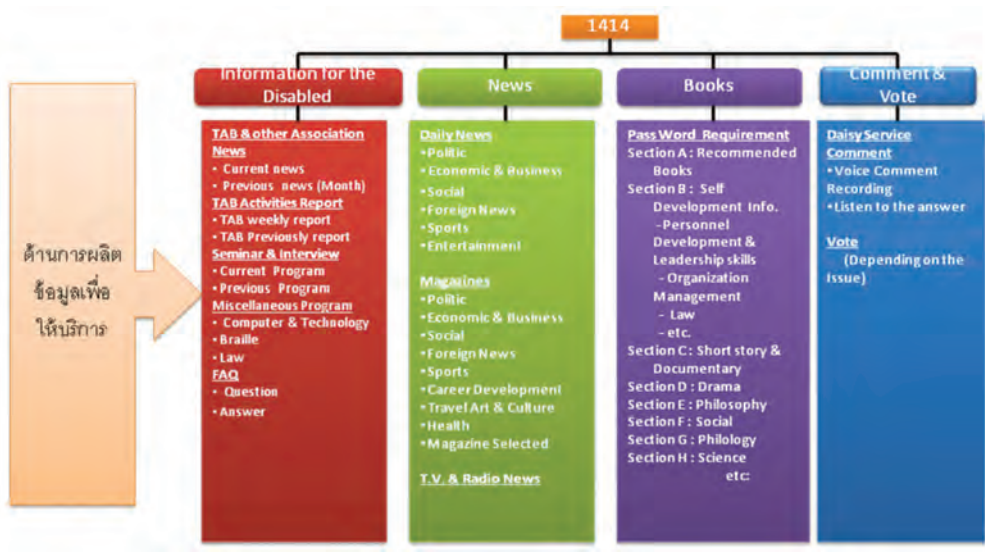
1414

ด้านการผลิตข้อมูลเพื่อให้บริการ

Information for the Disabled

TAB & other Association News
• Current news
• Previous news (Month)
TAB Activities Report
• TAB weekly report
• TAB Previously report
Seminar & Interview
• Current Program
• Previous Program
Miscellaneous Program
• Computer & Technology
• Braille
• Law
FAQ
• Question
• Answer

News

Daily News
•Politic
•Economic & Business
•Social
•Foreign News
•Sports
•Entertainment

Magazines
•Politic
•Economic & Business
•Social
•Foreign News
•Sports
•Career Development
•Travel Art & Culture
•Health
•Magazine Selected

T.V. & Radio News

Books

Pass Word Requirement
Section A : Recommended Books
Section B : Self Development Info.
-Personnel Development & Leadership skills
- Organization Management
- Law
- etc.
Section C: Short story & Documentary
Section D : Drama
Section E : Philosophy
Section F : Social
Section G : Philology
Section H : Science
etc.

Comment & Vote

Daisy Service Comment
•Voice Comment Recording
•Listen to the answer

Vote
(Depending on the Issue)